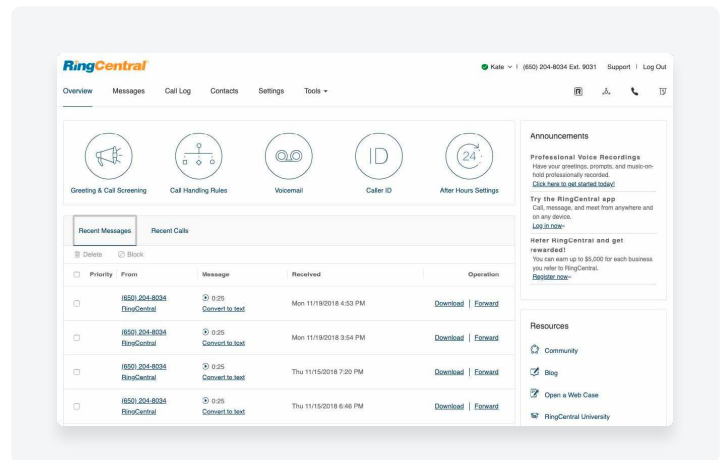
RingCentral

Kate | (650) 204-8034 Ext. 9031 Support | Log Out

Overview Messages Call Log Contacts Settings Tools

Greeting & Call Screening Call Handling Rules Voicemail Caller ID After Hours Settings

Recent Messages Recent Calls

Delete Block

| | Priority | From | Message | Received | Operation |
|---|---|---|---|---|---|
| | | (650) 204-8034 RingCentral | 0:25 Convert to text | Mon 11/19/2018 4:53 PM | Download \| Forward |
| | | (650) 204-8034 RingCentral | 0:25 Convert to text | Mon 11/19/2018 3:54 PM | Download \| Forward |
| | | (650) 204-8034 RingCentral | 0:25 Convert to text | Thu 11/15/2018 7:20 PM | Download \| Forward |
| | | (650) 204-8034 RingCentral | 0:25 Convert to text | Thu 11/15/2018 6:46 PM | Download \| Forward |

Announcements

Professional Voice Recordings
Have your greetings, prompts, and music-on-hold professionally recorded.
Click here to get started today!

Try the RingCentral app
Call, message, and meet from anywhere and on any device.
Log in now»

Refer RingCentral and get rewarded!
You can earn up to $5,000 for each business you refer to RingCentral.
Register now»

Resources

Community

Blog

Open a Web Case

RingCentral University